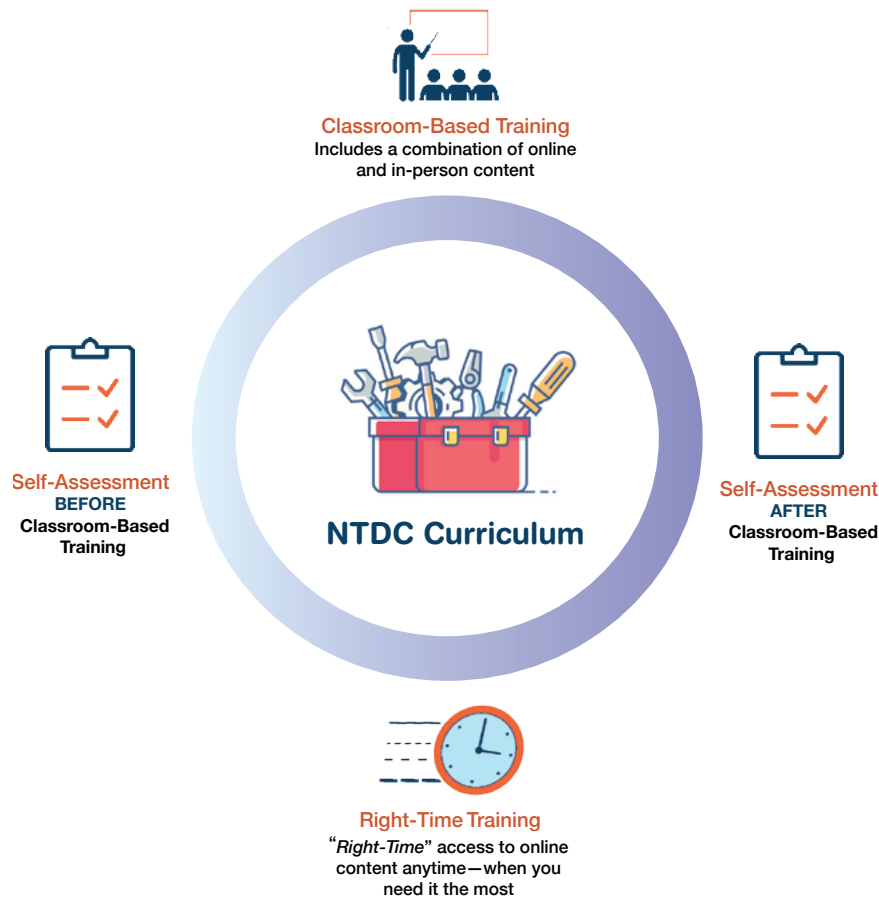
Classroom-Based Training
Includes a combination of online and in-person content

Self-Assessment
BEFORE
Classroom-Based Training

NTDC Curriculum

Self-Assessment
AFTER
Classroom-Based Training

Right-Time Training
"*Right-Time*" access to online content anytime—when you need it the most